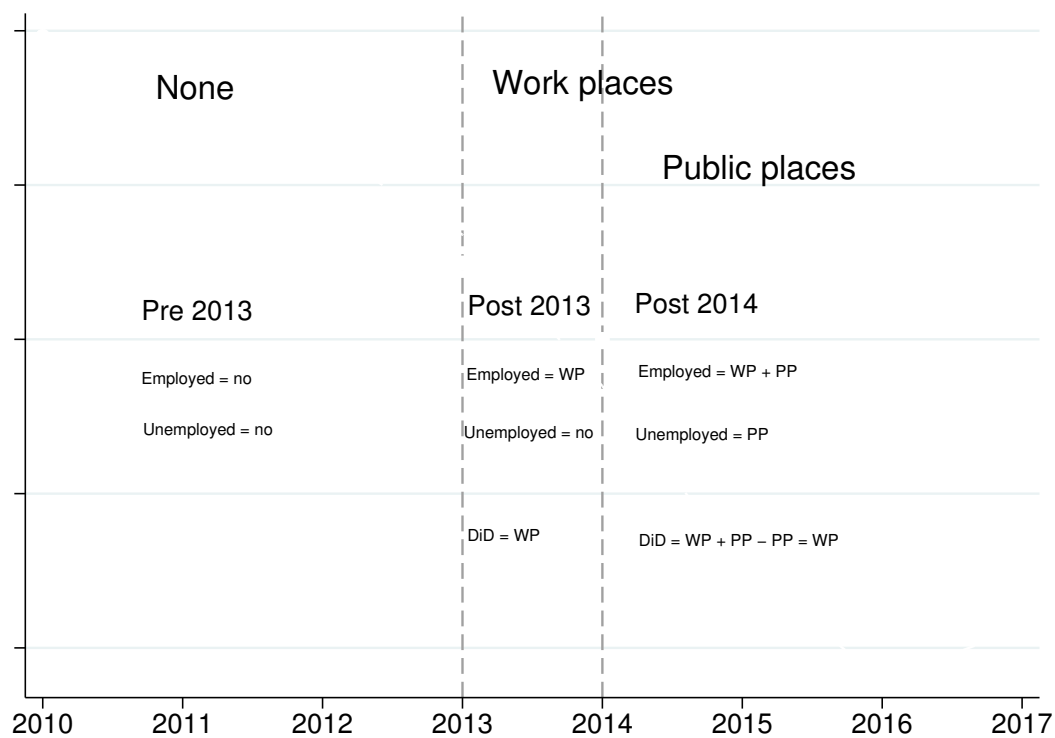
None

Work places

Public places

Pre 2013

Post 2013

Post 2014

Employed = no

Unemployed = no

Employed = WP

Unemployed = no

Employed = WP + PP

Unemployed = PP

DiD = WP

DiD = WP + PP − PP = WP

2010 2011 2012 2013 2014 2015 2016 2017